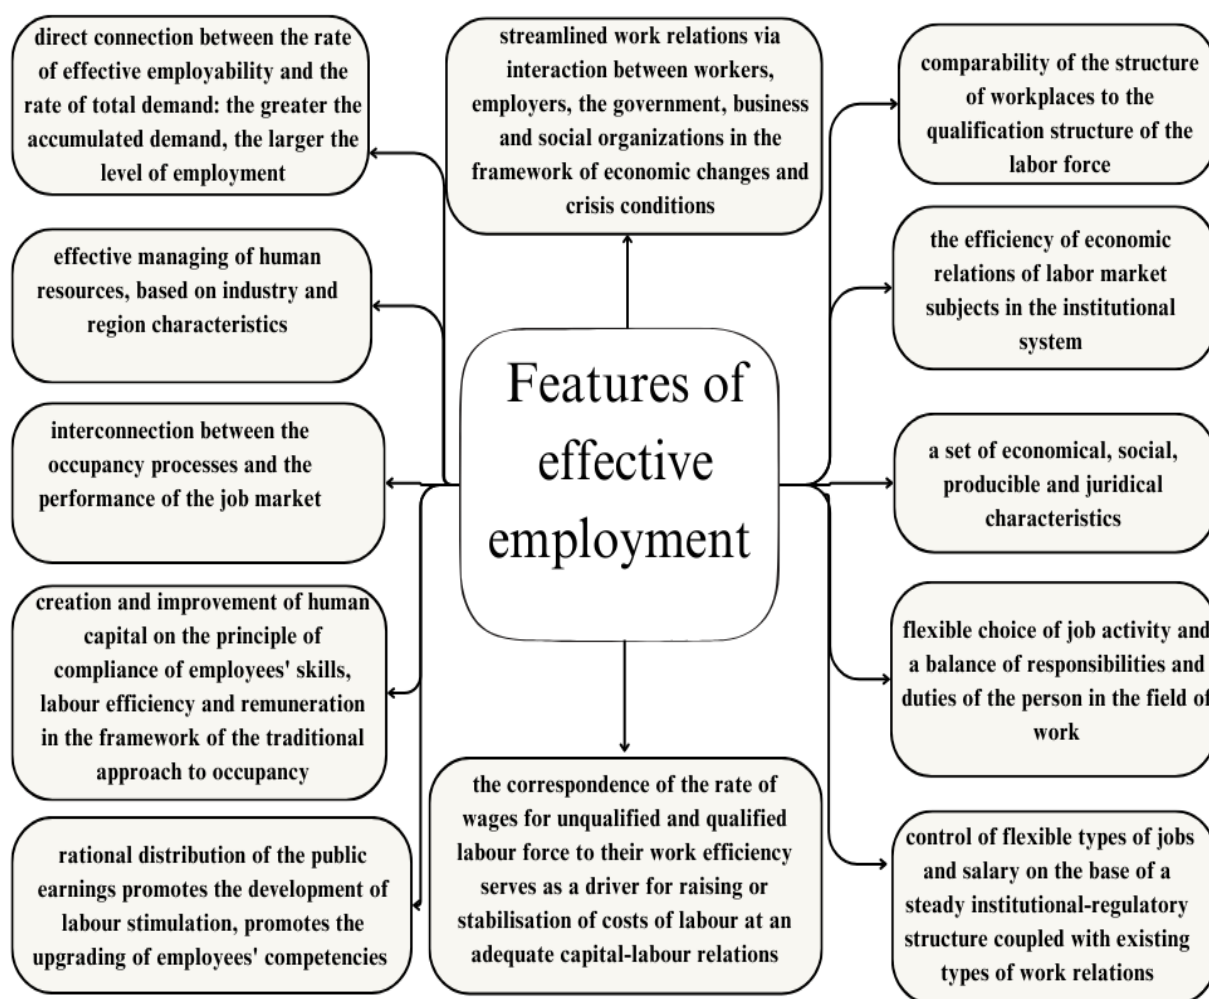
direct connection between the rate of effective employability and the rate of total demand: the greater the accumulated demand, the larger the level of employment

streamlined work relations via interaction between workers, employers, the government, business and social organizations in the framework of economic changes and crisis conditions

comparability of the structure of workplaces to the qualification structure of the labor force

effective managing of human resources, based on industry and region characteristics

the efficiency of economic relations of labor market subjects in the institutional system

Features of effective employment

interconnection between the occupancy processes and the performance of the job market

a set of economical, social, producible and juridical characteristics

creation and improvement of human capital on the principle of compliance of employees' skills, labour efficiency and remuneration in the framework of the traditional approach to occupancy

flexible choice of job activity and a balance of responsibilities and duties of the person in the field of work

rational distribution of the public earnings promotes the development of labour stimulation, promotes the upgrading of employees' competencies

the correspondence of the rate of wages for unqualified and qualified labour force to their work efficiency serves as a driver for raising or stabilisation of costs of labour at an adequate capital-labour relations

control of flexible types of jobs and salary on the base of a steady institutional-regulatory structure coupled with existing types of work relations